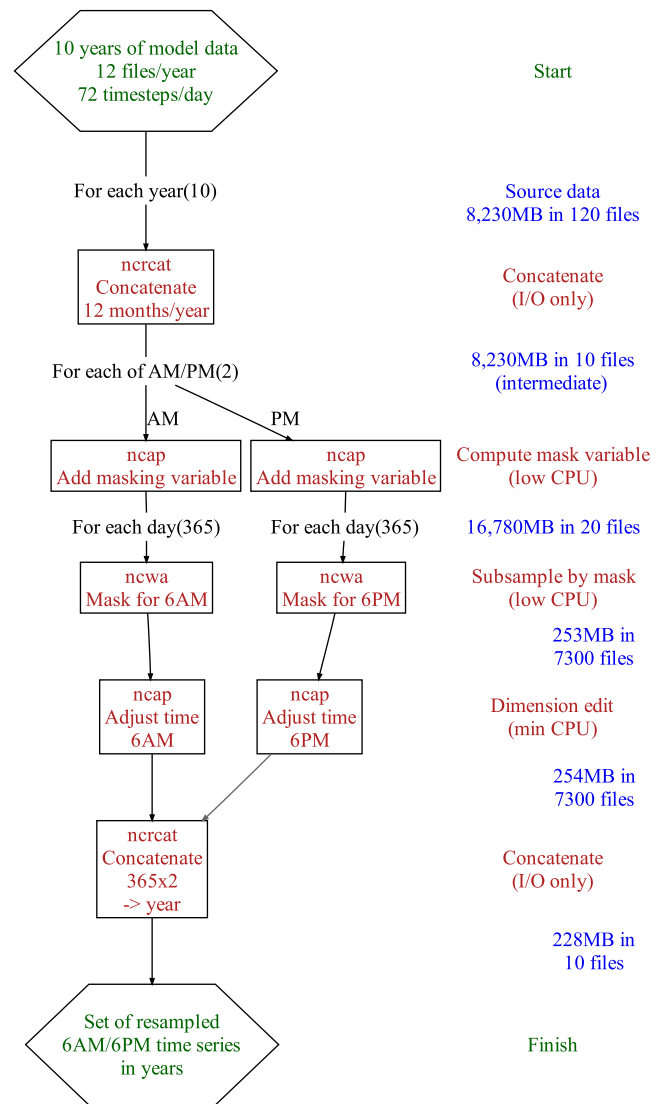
10 years of model data
12 files/year
72 timesteps/day

Start

For each year(10)

Source data
8,230MB in 120 files

ncrcat
Concatenate
12 months/year

Concatenate
(I/O only)

For each of AM/PM(2)

8,230MB in 10 files
(intermediate)

AM

PM

ncap
Add masking variable

ncap
Add masking variable

Compute mask variable
(low CPU)

For each day(365)

For each day(365)

16,780MB in 20 files

ncwa
Mask for 6AM

ncwa
Mask for 6PM

Subsample by mask
(low CPU)

253MB in
7300 files

ncap
Adjust time
6AM

ncap
Adjust time
6PM

Dimension edit
(min CPU)

254MB in
7300 files

ncrcat
Concatenate
365x2
-> year

Concatenate
(I/O only)

228MB in
10 files

Set of resampled
6AM/6PM time series
in years

Finish